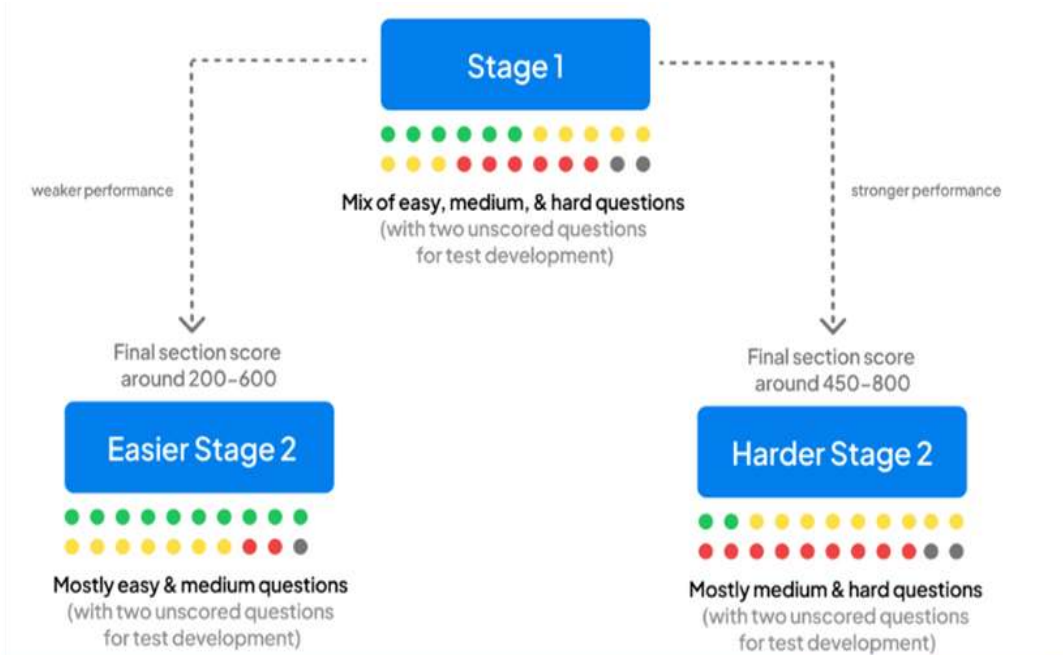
Stage 1

Mix of easy, medium, & hard questions
(with two unscored questions for test development)

weaker performance

stronger performance

Final section score around 200-600

Easier Stage 2

Mostly easy & medium questions
(with two unscored questions for test development)

Final section score around 450-800

Harder Stage 2

Mostly medium & hard questions
(with two unscored questions for test development)